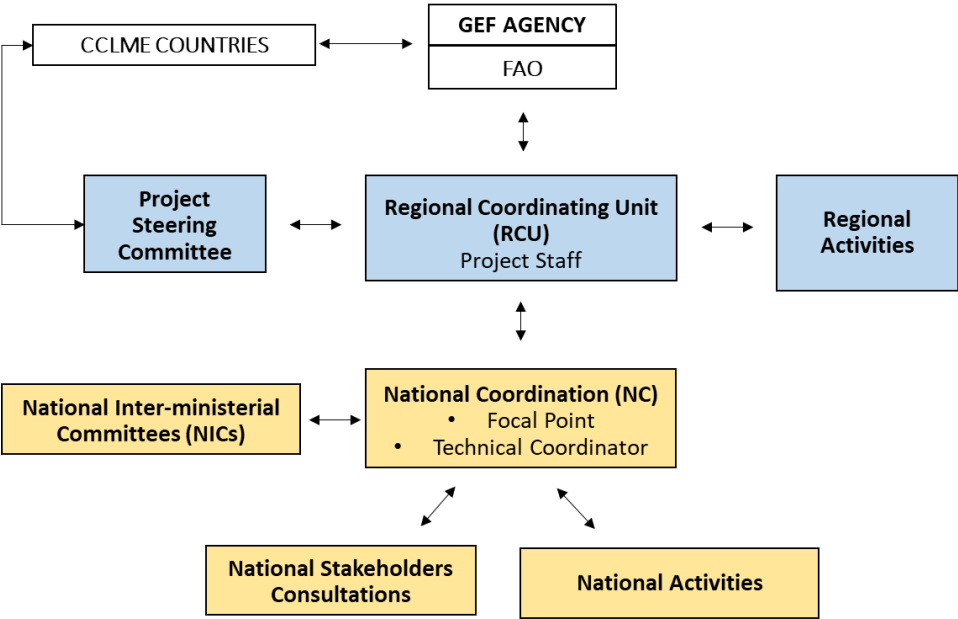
CCLME COUNTRIES

GEF AGENCY

FAO

Project Steering Committee

Regional Coordinating Unit (RCU)
Project Staff

Regional Activities

National Inter-ministerial Committees (NICs)

National Coordination (NC)
• Focal Point
• Technical Coordinator

National Stakeholders Consultations

National Activities